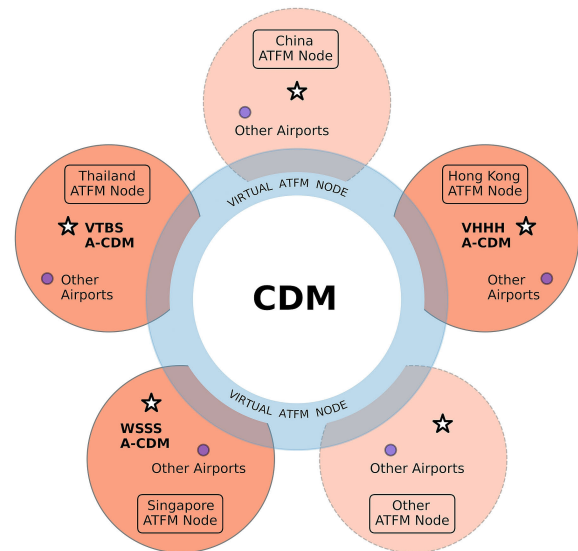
China ATFM Node

Other Airports

Thailand ATFM Node

VTBS A-CDM

Other Airports

VIRTUAL ATFM NODE

Hong Kong ATFM Node

VHHH A-CDM

Other Airports

CDM

VIRTUAL ATFM NODE

WSSS A-CDM

Other Airports

Singapore ATFM Node

Other Airports

Other ATFM Node